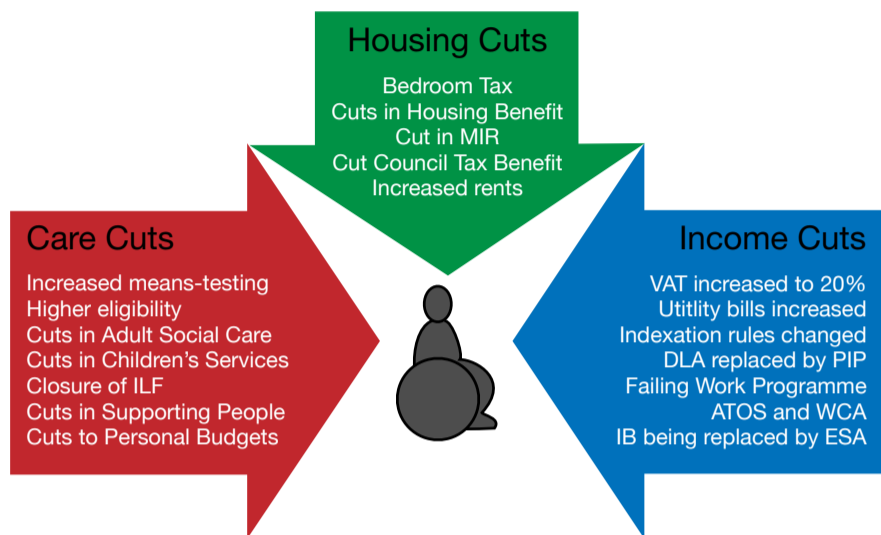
Housing Cuts

Bedroom Tax
Cuts in Housing Benefit
Cut in MIR
Cut Council Tax Benefit
Increased rents

Care Cuts

Increased means-testing
Higher eligibility
Cuts in Adult Social Care
Cuts in Children's Services
Closure of ILF
Cuts in Supporting People
Cuts to Personal Budgets

Income Cuts

VAT increased to 20%
Utitlity bills increased
Indexation rules changed
DLA replaced by PIP
Failing Work Programme
ATOS and WCA
IB being replaced by ESA